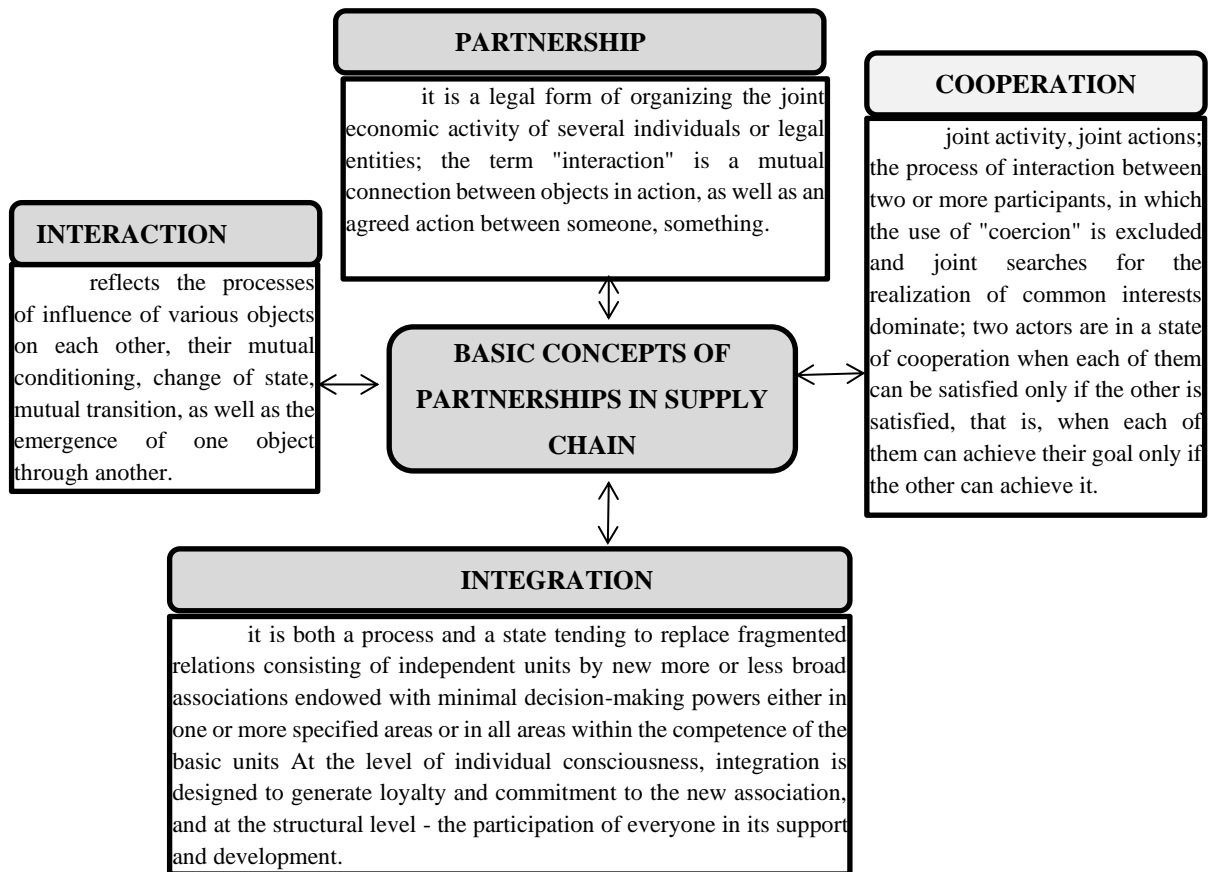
PARTNERSHIP

it is a legal form of organizing the joint economic activity of several individuals or legal entities; the term "interaction" is a mutual connection between objects in action, as well as an agreed action between someone, something.

COOPERATION

joint activity, joint actions; the process of interaction between two or more participants, in which the use of "coercion" is excluded and joint searches for the realization of common interests dominate; two actors are in a state of cooperation when each of them can be satisfied only if the other is satisfied, that is, when each of them can achieve their goal only if the other can achieve it.

INTERACTION

reflects the processes of influence of various objects on each other, their mutual conditioning, change of state, mutual transition, as well as the emergence of one object through another.

BASIC CONCEPTS OF PARTNERSHIPS IN SUPPLY CHAIN

INTEGRATION

it is both a process and a state tending to replace fragmented relations consisting of independent units by new more or less broad associations endowed with minimal decision-making powers either in one or more specified areas or in all areas within the competence of the basic units At the level of individual consciousness, integration is designed to generate loyalty and commitment to the new association, and at the structural level - the participation of everyone in its support and development.